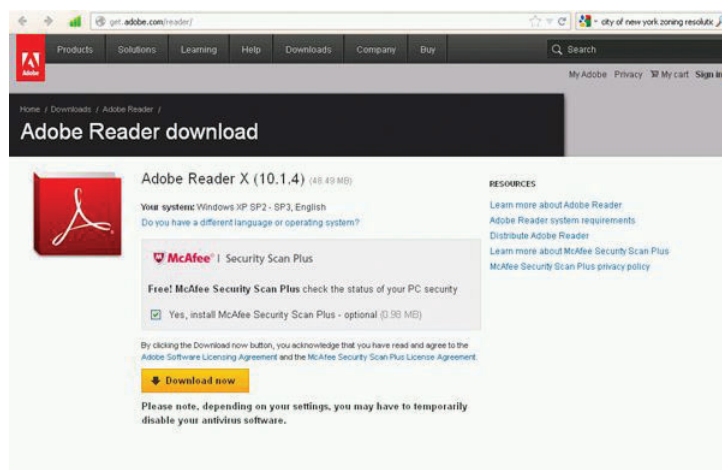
get.adobe.com/reader/

city of new york zoning resolutic

Adobe

Products Solutions Learning Help Downloads Company Buy

Search

My Adobe Privacy My cart Sign in

Home / Downloads / Adobe Reader /

Adobe Reader download

Adobe Reader X (10.1.4) (48.49 MB)

Your system: Windows XP SP2 - SP3, English

Do you have a different language or operating system?

McAfee | Security Scan Plus

Free! McAfee Security Scan Plus check the status of your PC security

Yes, install McAfee Security Scan Plus - optional (0.98 MB)

By clicking the Download now button, you acknowledge that you have read and agree to the Adobe Software Licensing Agreement and the McAfee Security Scan Plus License Agreement.

Download now

Please note, depending on your settings, you may have to temporarily disable your antivirus software.

RESOURCES

Learn more about Adobe Reader

Adobe Reader system requirements

Distribute Adobe Reader

Learn more about McAfee Security Scan Plus

McAfee Security Scan Plus privacy policy